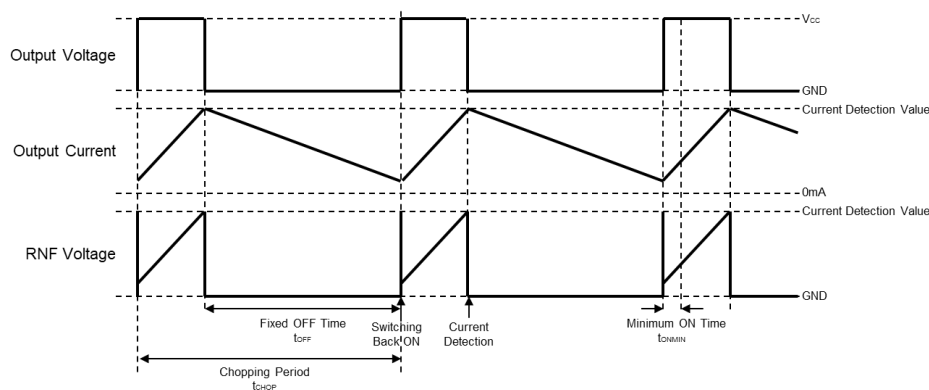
Output Voltage

Output Current

RNF Voltage

$V_{CC}$

GND

Current Detection Value

0mA

Current Detection Value

GND

Fixed OFF Time $t_{OFF}$

Switching Back ON

Current Detection

Minimum ON Time $t_{ONMIN}$

Chopping Period $t_{CHOP}$